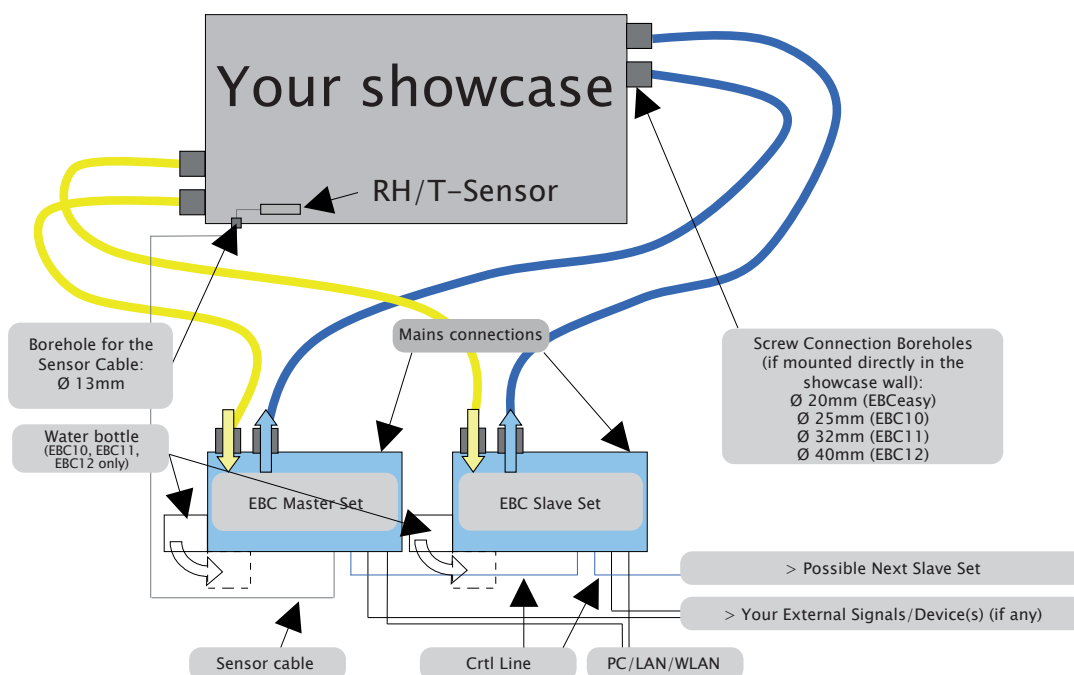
Your showcase

RH/T-Sensor

Borehole for the Sensor Cable: Ø 13mm

Mains connections

Screw Connection Boreholes (if mounted directly in the showcase wall):
Ø 20mm (EBCeasy)
Ø 25mm (EBC10)
Ø 32mm (EBC11)
Ø 40mm (EBC12)

Water bottle
(EBC10, EBC11, EBC12 only)

EBC Master Set

EBC Slave Set

> Possible Next Slave Set

> Your External Signals/Device(s) (if any)

Sensor cable

Crtl Line

PC/LAN/WLAN